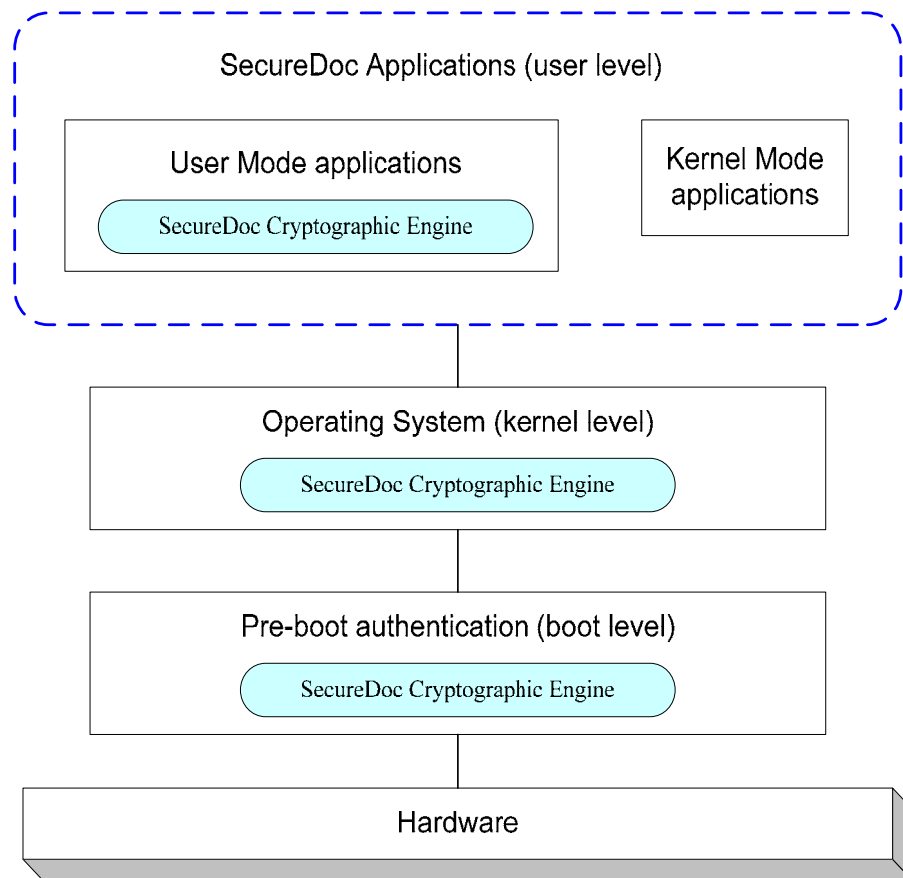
SecureDoc Applications (user level)

User Mode applications

SecureDoc Cryptographic Engine

Kernel Mode applications

Operating System (kernel level)

SecureDoc Cryptographic Engine

Pre-boot authentication (boot level)

SecureDoc Cryptographic Engine

Hardware